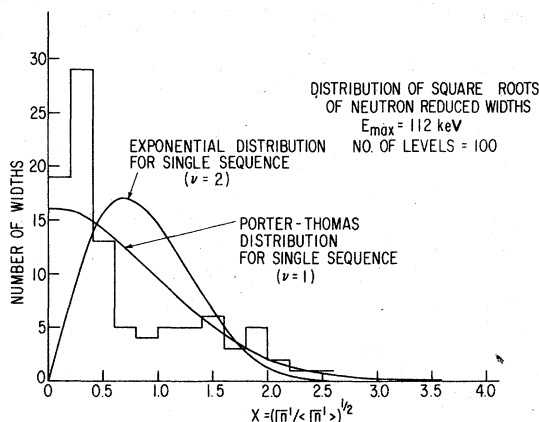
DISTRIBUTION OF SQUARE ROOTS OF NEUTRON REDUCED WIDTHS

$E_{max} = 112$ keV

NO. OF LEVELS = 100

EXPONENTIAL DISTRIBUTION FOR SINGLE SEQUENCE ($\nu = 2$)

PORTER-THOMAS DISTRIBUTION FOR SINGLE SEQUENCE ($\nu = 1$)

NUMBER OF WIDTHS

0
5
10
15
20
25
30

0
0.5
1.0
1.5
2.0
2.5
3.0
3.5
4.0

$X = (\Gamma_n^1 / \langle \Gamma_n^1 \rangle)^{1/2}$